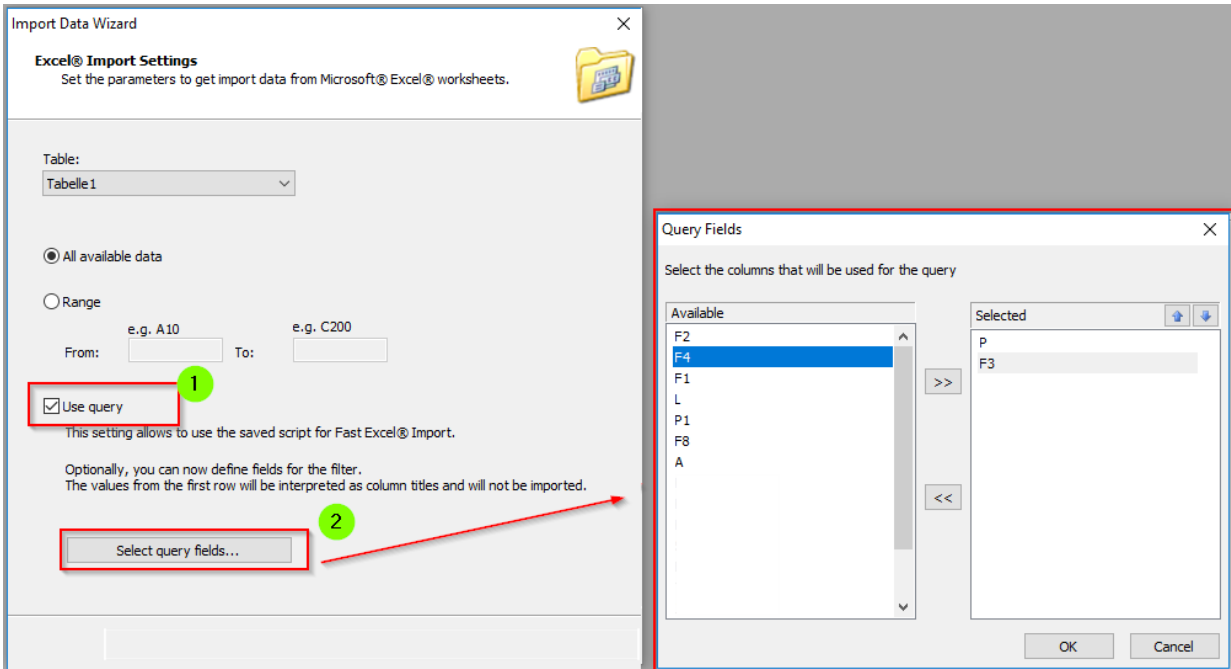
Import Data Wizard

Excel® Import Settings
Set the parameters to get import data from Microsoft® Excel® worksheets.

Table:
Tabelle1

All available data

Range

e.g. A10
e.g. C200
From:
To:

1
Use query
This setting allows to use the saved script for Fast Excel® Import.

Optionally, you can now define fields for the filter.
The values from the first row will be interpreted as column titles and will not be imported.

2
Select query fields...

Query Fields

Select the columns that will be used for the query

Available
F2
F4
F1
L
P1
F8
A

>>
<<

Selected
P
F3

OK
Cancel